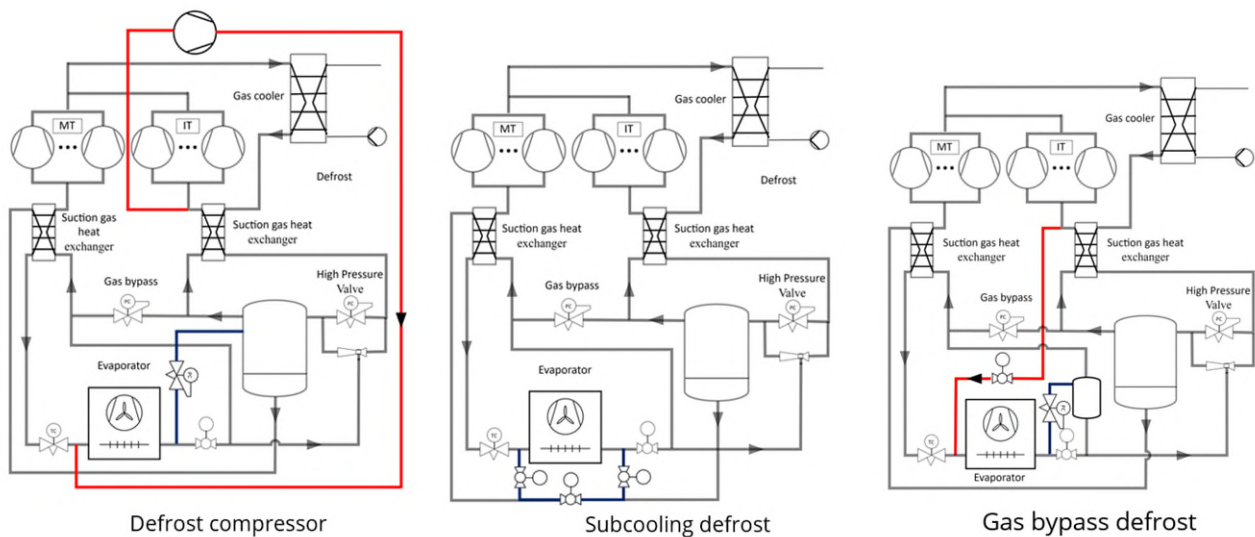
MT
IT
Gas cooler
Defrost
Suction gas heat exchanger
Suction gas heat exchanger
Gas bypass
PC
High Pressure Valve
PC
Evaporator
TC

Defrost compressor

MT
IT
Gas cooler
Defrost
Suction gas heat exchanger
Suction gas heat exchanger
Gas bypass
PC
High Pressure Valve
PC
Evaporator
TC

Subcooling defrost

MT
IT
Gas cooler
Suction gas heat exchanger
Suction gas heat exchanger
Gas bypass
PC
High Pressure Valve
PC
TC
Evaporator

Gas bypass defrost